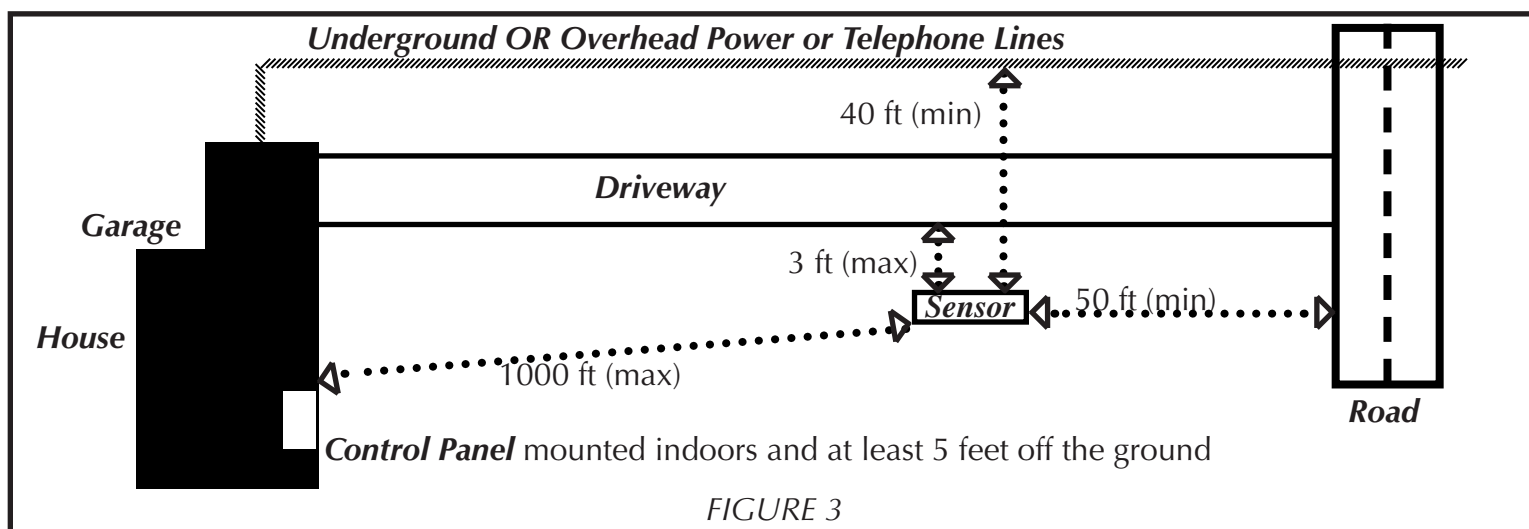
Underground OR Overhead Power or Telephone Lines

40 ft (min)

Driveway

Garage

3 ft (max)

Sensor

50 ft (min)

House

1000 ft (max)

Road

Control Panel mounted indoors and at least 5 feet off the ground

FIGURE 3